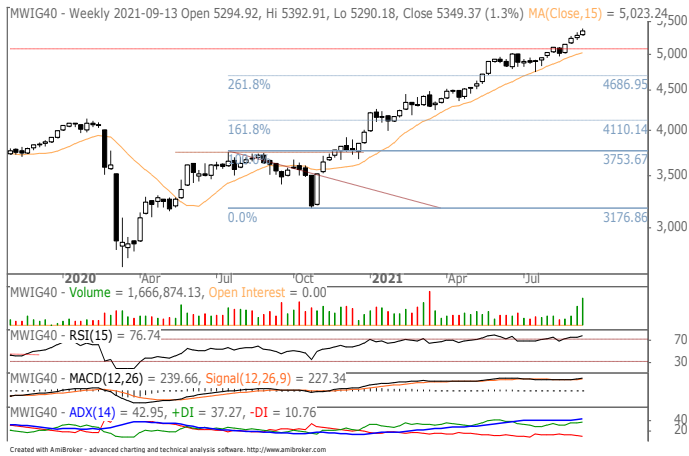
MWIG40 - Weekly 2021-09-13 Open 5294.92, Hi 5392.91, Lo 5290.18, Close 5349.37 (1.3%) MA(Close,15) = 5,023.24

5,500
5,000
4,500
4,000
3,500
3,000

261.8%
4686.95
161.8%
4110.14
100.0%
3753.67
0.0%
3176.86

2020
Apr
Jul
Oct
2021
Apr
Jul

MWIG40 - Volume = 1,666,874.13, Open Interest = 0.00

MWIG40 - RSI(15) = 76.74
70
30

MWIG40 - MACD(12,26) = 239.66, Signal(12,26,9) = 227.34

MWIG40 - ADX(14) = 42.95, +DI = 37.27, -DI = 10.76
40
20

Created with AmiBroker - advanced charting and technical analysis software. http://www.amibroker.com